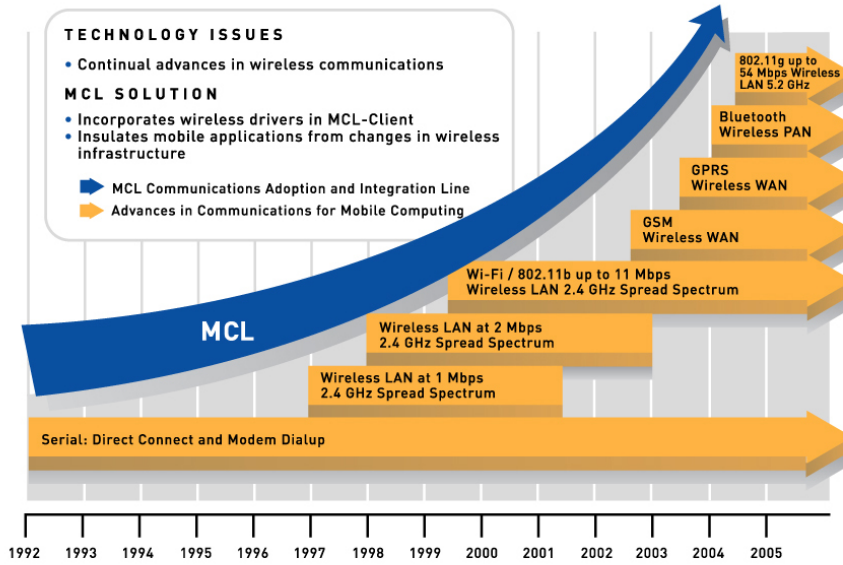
TECHNOLOGY ISSUES

• Continual advances in wireless communications

MCL SOLUTION

• Incorporates wireless drivers in MCL-Client
• Insulates mobile applications from changes in wireless infrastructure

MCL Communications Adoption and Integration Line
Advances in Communications for Mobile Computing

MCL

802.11g up to 54 Mbps Wireless LAN 5.2 GHz

Bluetooth Wireless PAN

GPRS Wireless WAN

GSM Wireless WAN

Wi-Fi / 802.11b up to 11 Mbps Wireless LAN 2.4 GHz Spread Spectrum

Wireless LAN at 2 Mbps 2.4 GHz Spread Spectrum

Wireless LAN at 1 Mbps 2.4 GHz Spread Spectrum

Serial: Direct Connect and Modem Dialup

1992 1993 1994 1995 1996 1997 1998 1999 2000 2001 2002 2003 2004 2005